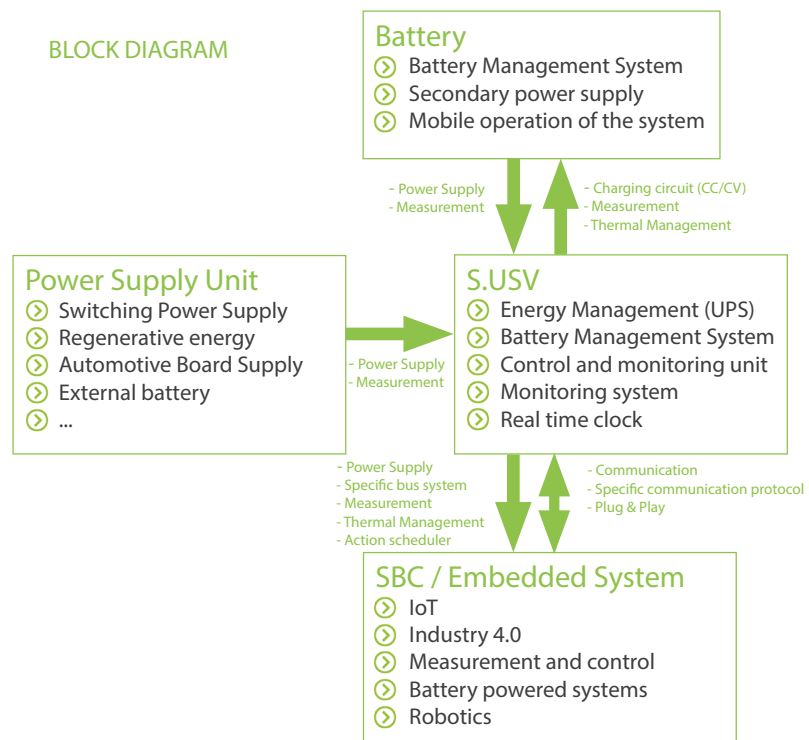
BLOCK DIAGRAM

Battery
Battery Management System
Secondary power supply
Mobile operation of the system

- Power Supply
- Measurement

- Charging circuit (CC/CV)
- Measurement
- Thermal Management

Power Supply Unit
Switching Power Supply
Regenerative energy
Automotive Board Supply
External battery
...

- Power Supply
- Measurement

S.USV
Energy Management (UPS)
Battery Management System
Control and monitoring unit
Monitoring system
Real time clock

- Power Supply
- Specific bus system
- Measurement
- Thermal Management
- Action scheduler

- Communication
- Specific communication protocol
- Plug & Play

SBC / Embedded System
IoT
Industry 4.0
Measurement and control
Battery powered systems
Robotics